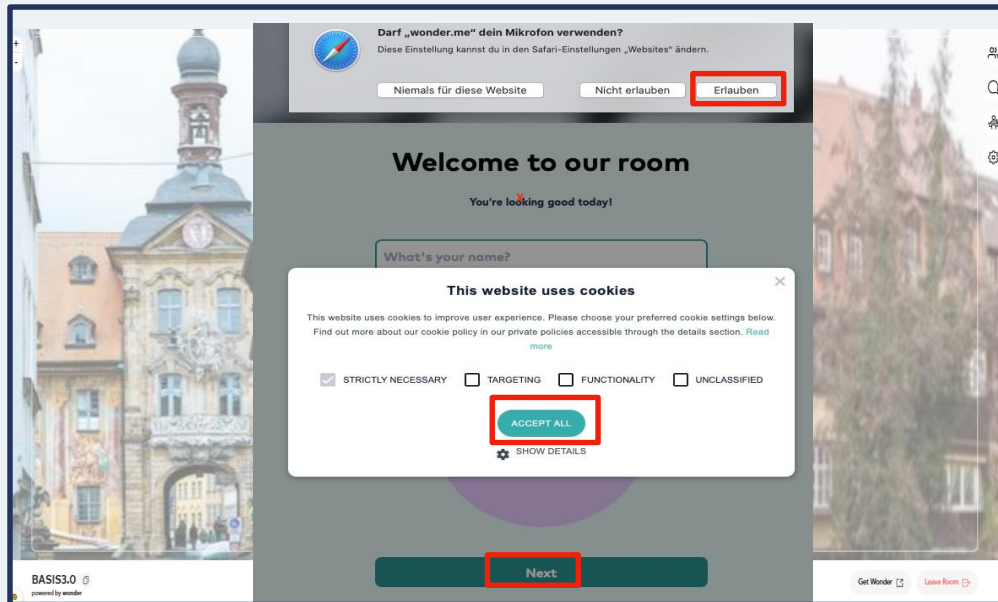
Darf „wonder.me" dein Mikrofon verwenden?
Diese Einstellung kannst du in den Safari-Einstellungen „Websites" ändern.

Niemals für diese Website | Nicht erlauben | Erlauben

Welcome to our room

You're looking good today!

What's your name?

This website uses cookies

This website uses cookies to improve user experience. Please choose your preferred cookie settings below. Find out more about our cookie policy in our private policies accessible through the details section. Read more

STRICTLY NECESSARY | TARGETING | FUNCTIONALITY | UNCLASSIFIED

ACCEPT ALL

SHOW DETAILS

Next

BASIS3.0
powered by wonder

Get Wonder | Leave Room

+
-